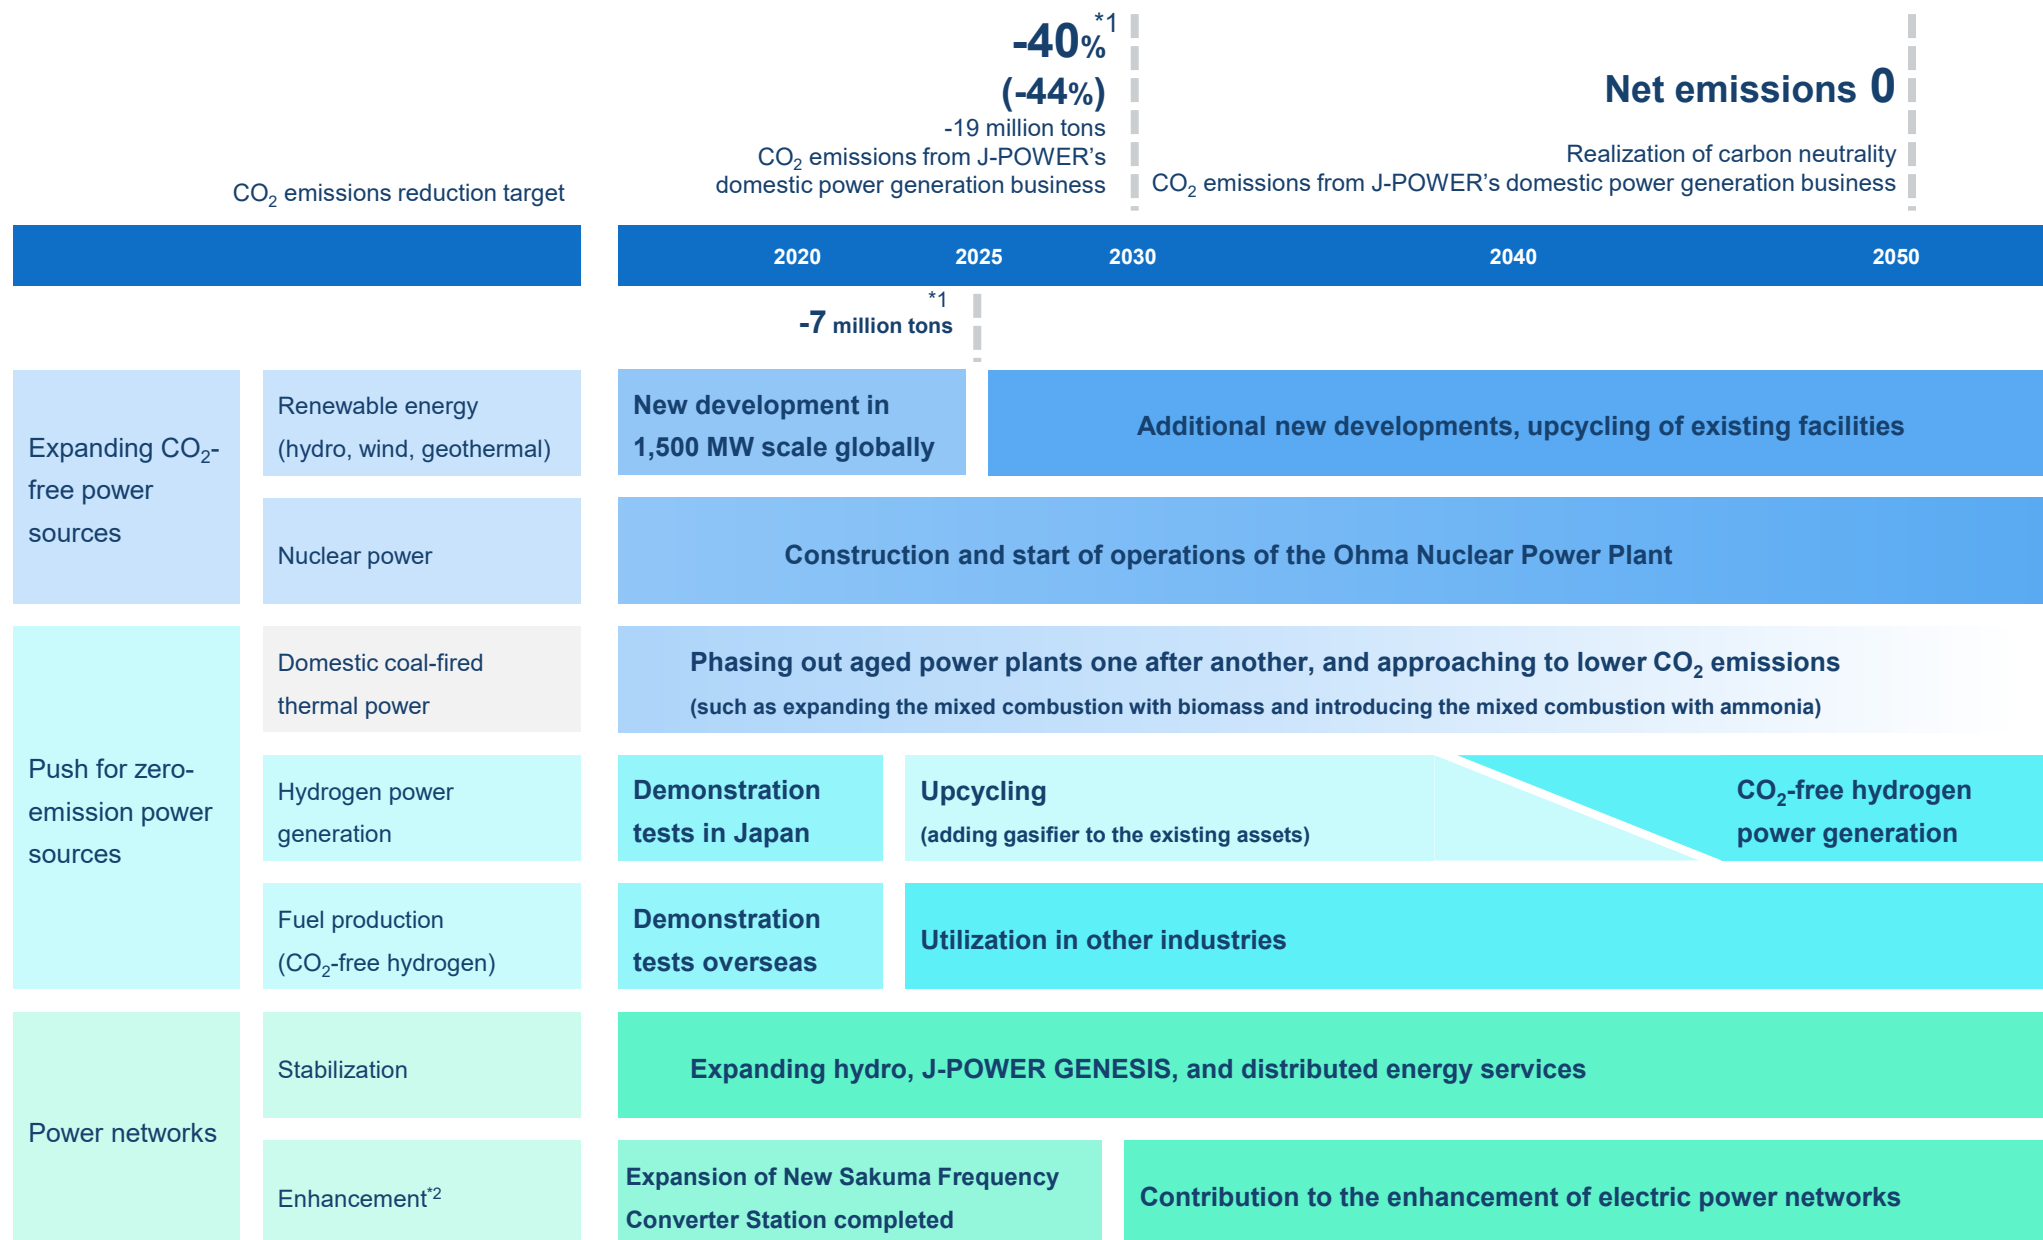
-40%*1
(-44%)
-19 million tons
$CO_2$ emissions from J-POWER's domestic power generation business

Net emissions 0
Realization of carbon neutrality
$CO_2$ emissions from J-POWER's domestic power generation business

$CO_2$ emissions reduction target

2020 2025 2030 2040 2050

*1
-7 million tons

Expanding $CO_2$-free power sources

Renewable energy (hydro, wind, geothermal)
New development in 1,500 MW scale globally
Additional new developments, upcycling of existing facilities

Nuclear power
Construction and start of operations of the Ohma Nuclear Power Plant

Push for zero-emission power sources

Domestic coal-fired thermal power
Phasing out aged power plants one after another, and approaching to lower $CO_2$ emissions
(such as expanding the mixed combustion with biomass and introducing the mixed combustion with ammonia)

Hydrogen power generation
Demonstration tests in Japan
Upcycling
(adding gasifier to the existing assets)
$CO_2$-free hydrogen power generation

Fuel production ($CO_2$-free hydrogen)
Demonstration tests overseas
Utilization in other industries

Power networks

Stabilization
Expanding hydro, J-POWER GENESIS, and distributed energy services

Enhancement*2
Expansion of New Sakuma Frequency Converter Station completed
Contribution to the enhancement of electric power networks